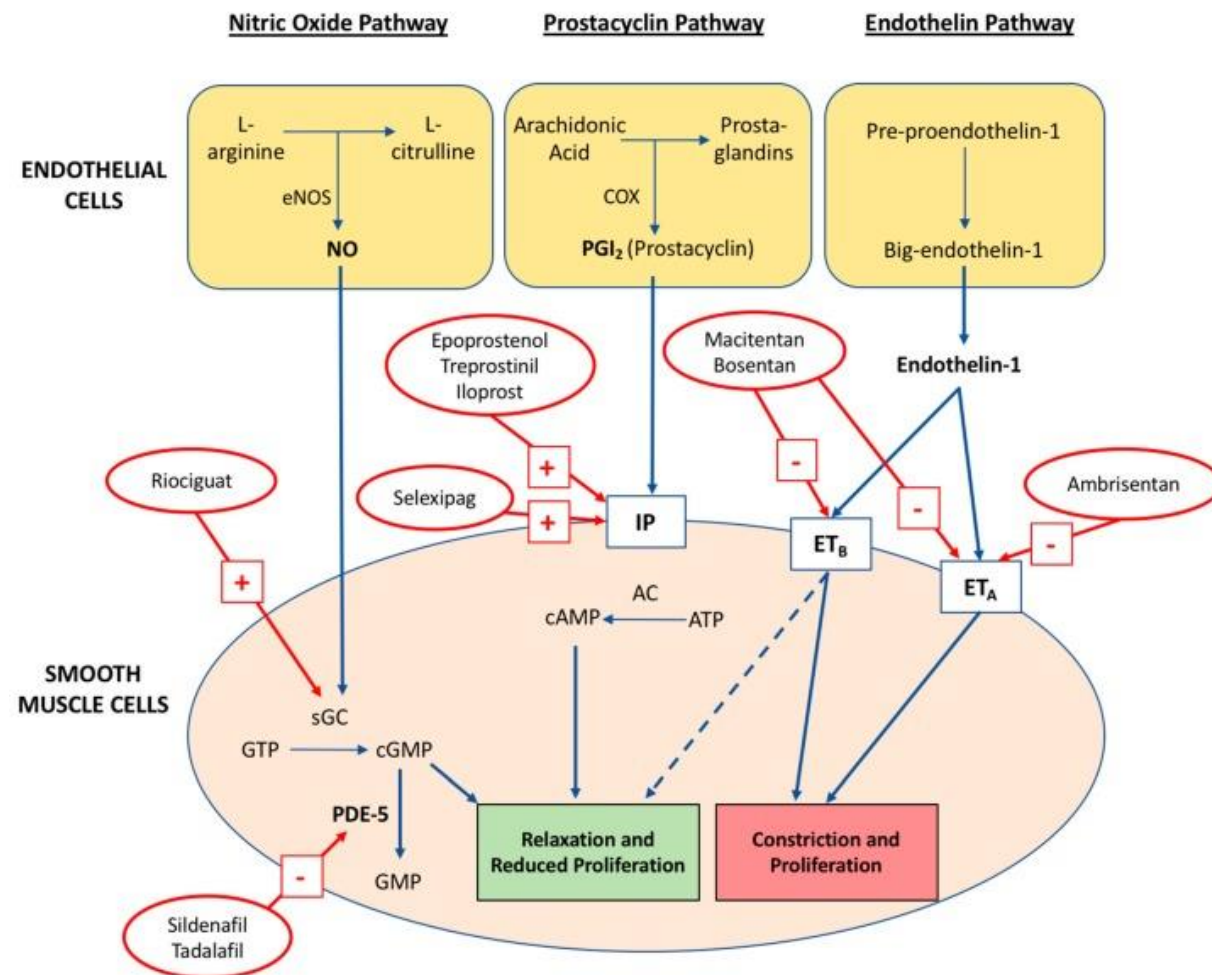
Nitric Oxide Pathway

Prostacyclin Pathway

Endothelin Pathway

ENDOTHELIAL CELLS

L-arginine

L-citrulline

eNOS

NO

Arachidonic Acid

Prostaglandins

COX

$PGI_2$ (Prostacyclin)

Pre-proendothelin-1

Big-endothelin-1

Epoprostenol
Treprostinil
Iloprost

Macitentan
Bosentan

Endothelin-1

Riociguat

+

Selexipag

+

+

IP

-

-

$ET_B$

$ET_A$

Ambrisentan

-

AC

cAMP

ATP

SMOOTH MUSCLE CELLS

sGC

GTP

cGMP

PDE-5

GMP

-

Relaxation and Reduced Proliferation

Constriction and Proliferation

Sildenafil
Tadalafil